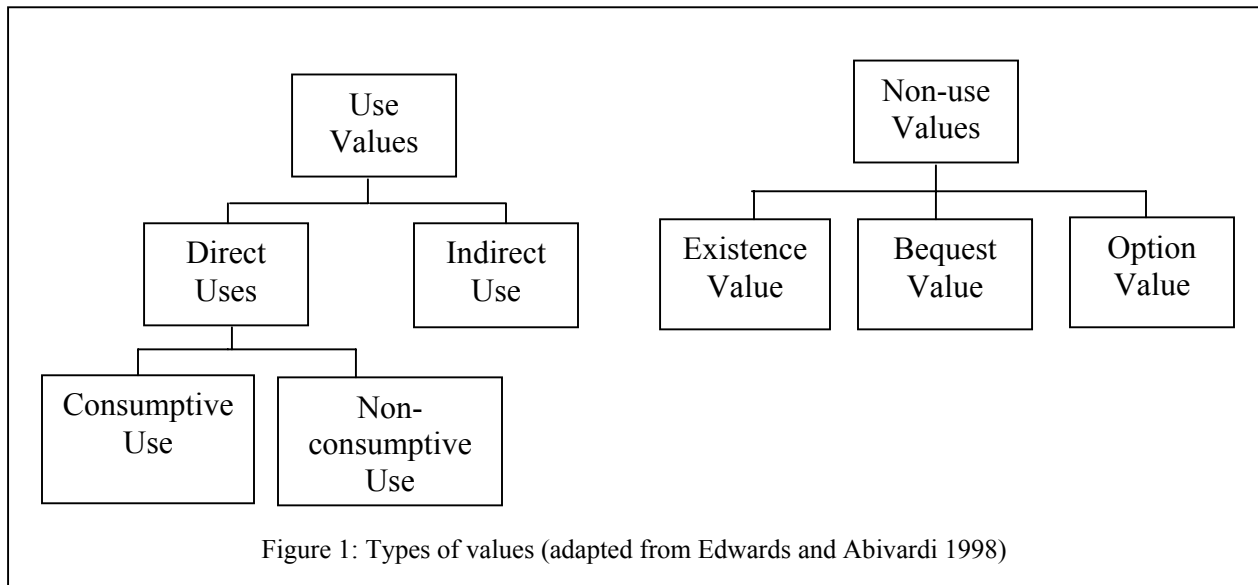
Use Values

Direct Uses

Indirect Use

Consumptive Use

Non-consumptive Use

Non-use Values

Existence Value

Bequest Value

Option Value

Figure 1: Types of values (adapted from Edwards and Abivardi 1998)